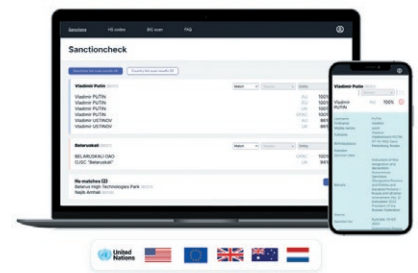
Sanctions HS codes BIC scan FAQ

Sanctioncheck

Vladimir Putin

Vladimir PUTIN RU 100%
Vladimir PUTIN EU 100%
Vladimir PUTIN UK 100%
Vladimir USTINOV OFAC
Vladimir USTINOV RU
Vladimir USTINOV UK

Belaruskali

BELARUSKALI OAO OFAC
OJSC "Belaruskali" UK

Re-matches
Belarus High Technologies Park
Najib Armhali

Vladimir Putin

Vladimir PUTIN RU 100%

United Nations